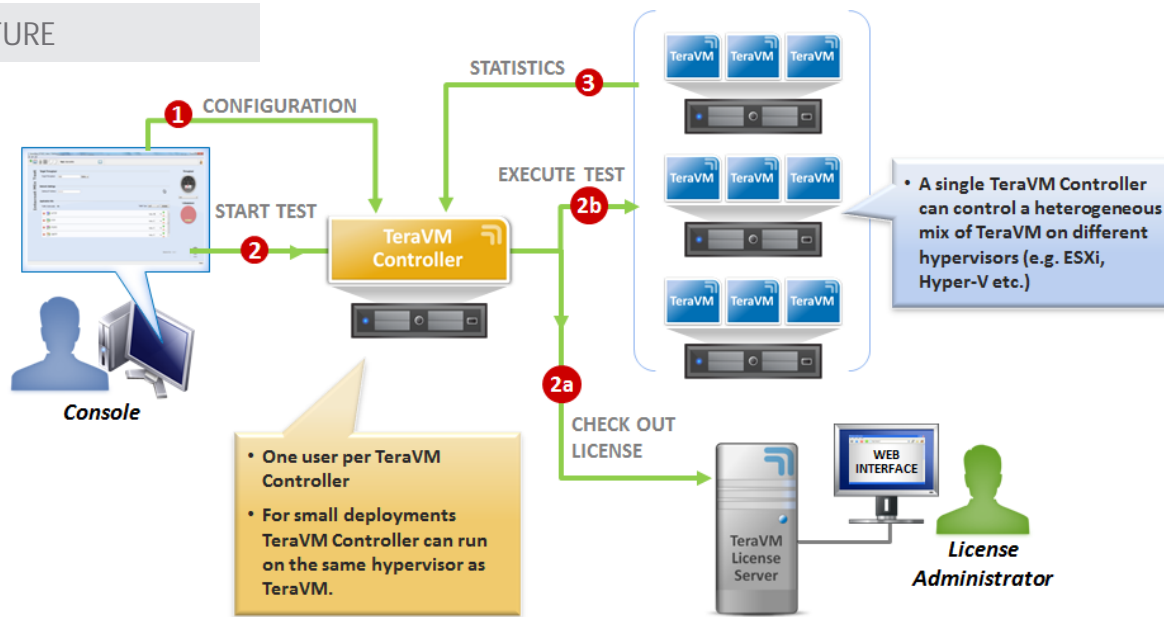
TURE

1 CONFIGURATION

STATISTICS 3

TeraVM TeraVM TeraVM

TeraVM TeraVM TeraVM

TeraVM TeraVM TeraVM

EXECUTE TEST

2b

START TEST

2

TeraVM Controller

• A single TeraVM Controller can control a heterogeneous mix of TeraVM on different hypervisors (e.g. ESXi, Hyper-V etc.)

Console

2a

CHECK OUT LICENSE

WEB INTERFACE

• One user per TeraVM Controller

• For small deployments TeraVM Controller can run on the same hypervisor as TeraVM.

TeraVM License Server

License Administrator